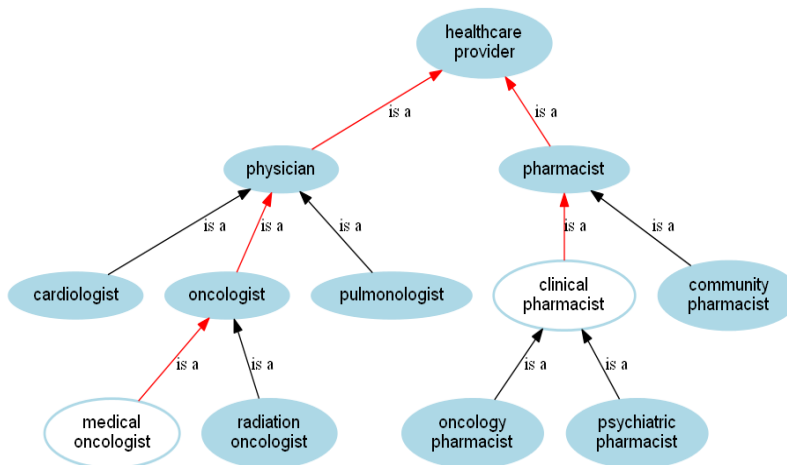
healthcare provider

is a

is a

physician

pharmacist

is a

is a

is a

is a

is a

cardiologist

oncologist

pulmonologist

clinical pharmacist

community pharmacist

is a

is a

is a

is a

medical oncologist

radiation oncologist

oncology pharmacist

psychiatric pharmacist